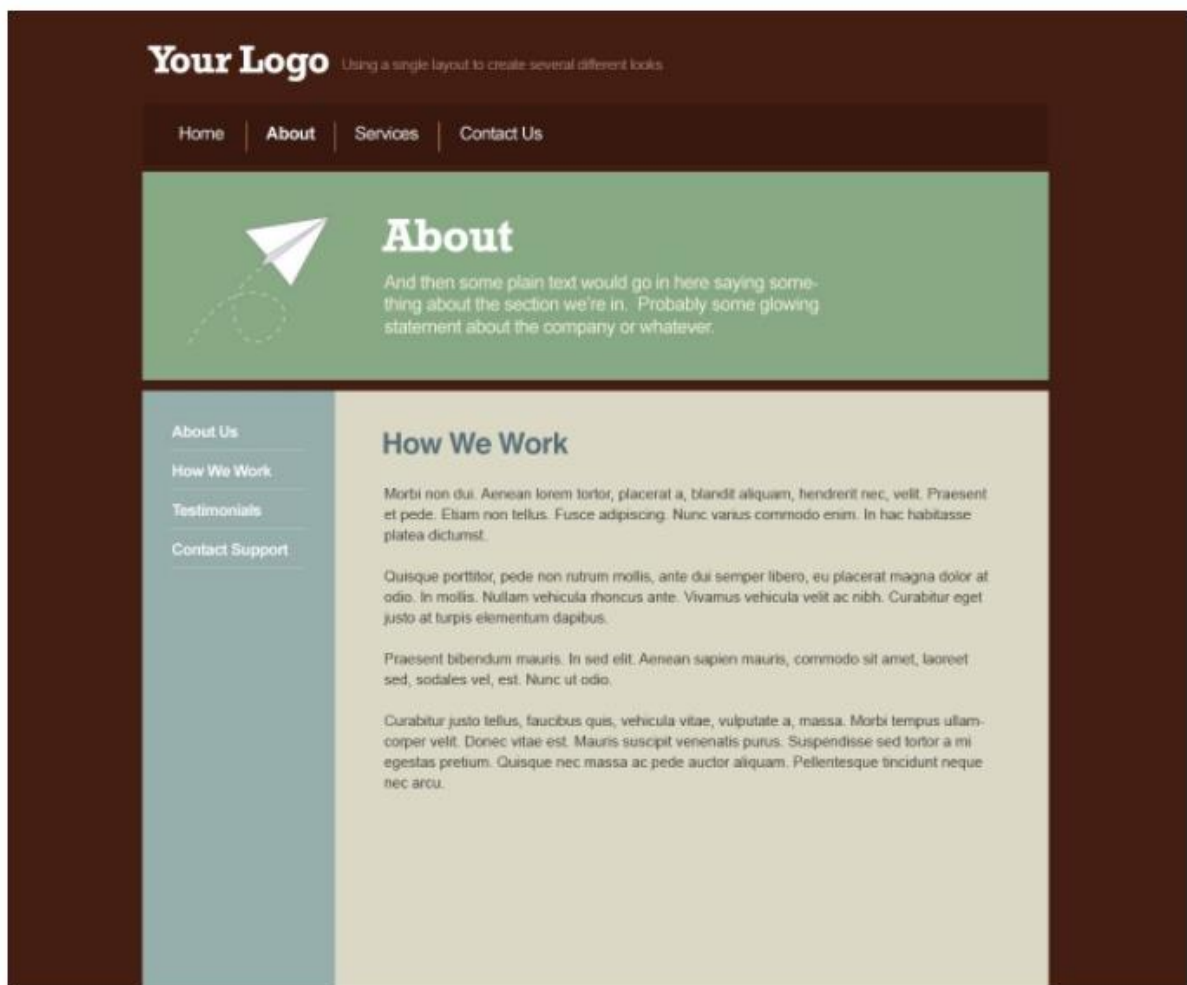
Your Logo Using a single layout to create several different looks

Home | About | Services | Contact Us

About

And then some plain text would go in here saying something about the section we're in. Probably some glowing statement about the company or whatever.

About Us
How We Work
Testimonials
Contact Support

How We Work

Morbi non dui. Aenean lorem tortor, placerat a, blandit aliquam, hendrerit nec, velit. Praesent et pede. Etiam non tellus. Fusce adipiscing. Nunc varius commodo enim. In hac habitasse platea dictumst.

Quisque porttitor, pede non rutrum mollis, ante dui semper libero, eu placerat magna dolor at odio. In mollis. Nullam vehicula rhoncus ante. Vivamus vehicula velit ac nibh. Curabitur eget justo at turpis elementum dapibus.

Praesent bibendum mauris. In sed elit. Aenean sapien mauris, commodo sit amet, laoreet sed, sodales vel, est. Nunc ut odio.

Curabitur justo tellus, faucibus quis, vehicula vitae, vulputate a, massa. Morbi tempus ullamcorper velit. Donec vitae est. Mauris suscipit venenatis purus. Suspendisse sed tortor a mi egestas pretium. Quisque nec massa ac pede auctor aliquam. Pellentesque tincidunt neque nec arcu.